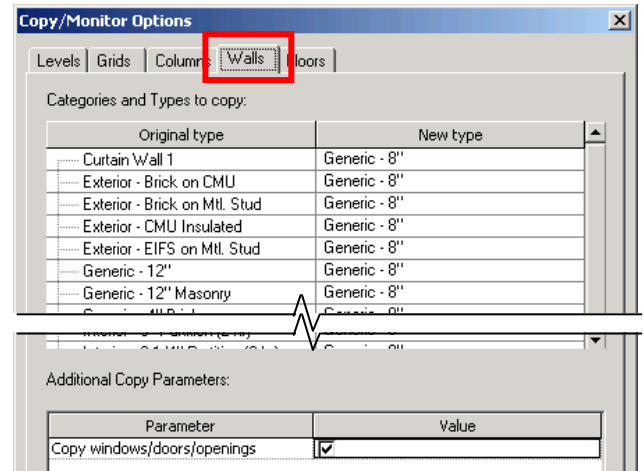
Copy/Monitor Options

Levels | Grids | Columns | Walls | Floors

Categories and Types to copy:

| Original type | New type |
|---|---|
| Curtain Wall 1 | Generic - 8" |
| Exterior - Brick on CMU | Generic - 8" |
| Exterior - Brick on Mtl. Stud | Generic - 8" |
| Exterior - CMU Insulated | Generic - 8" |
| Exterior - EIFS on Mtl. Stud | Generic - 8" |
| Generic - 12" | Generic - 8" |
| Generic - 12" Masonry | Generic - 8" |
| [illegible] | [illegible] |
| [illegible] | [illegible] |
| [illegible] | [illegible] |

Additional Copy Parameters:

| Parameter | Value |
|---|---|
| Copy windows/doors/openings | ☑ |